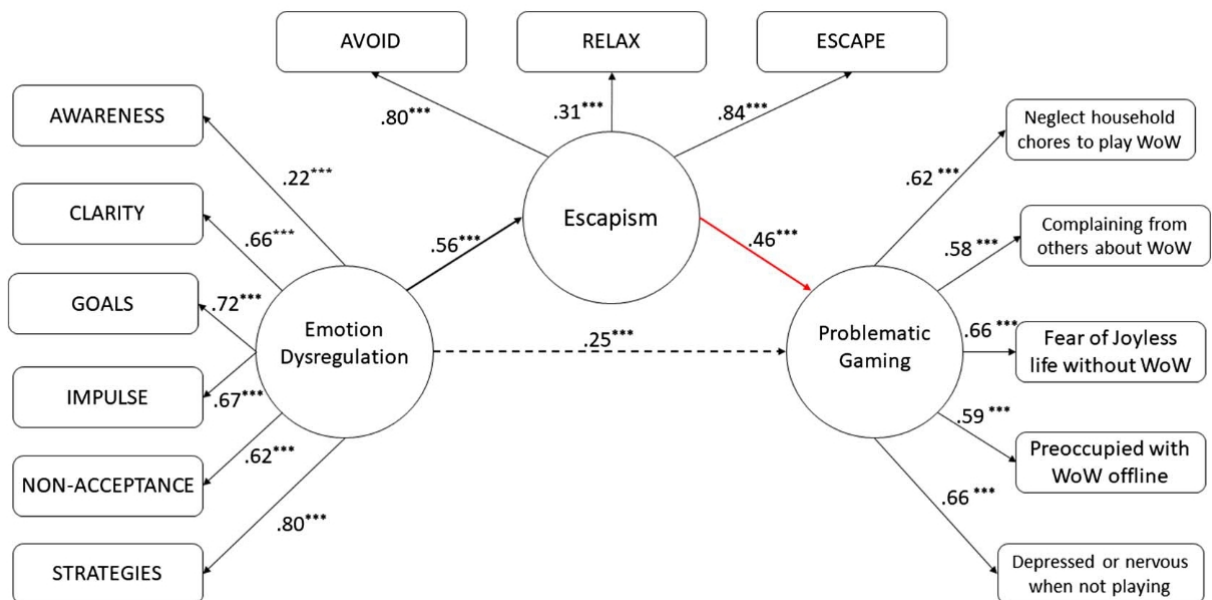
AVOID

RELAX

ESCAPE

.80***

.31***

.84***

AWARENESS

.22***

Escapism

Neglect household chores to play WoW

CLARITY

.66***

.56***

.46***

.62***

Complaining from others about WoW

.58***

GOALS

.72***

Emotion Dysregulation

.25***

Problematic Gaming

.66***

Fear of Joyless life without WoW

IMPULSE

.67***

.59***

NON-ACCEPTANCE

.62***

Preoccupied with WoW offline

.80***

.66***

STRATEGIES

Depressed or nervous when not playing